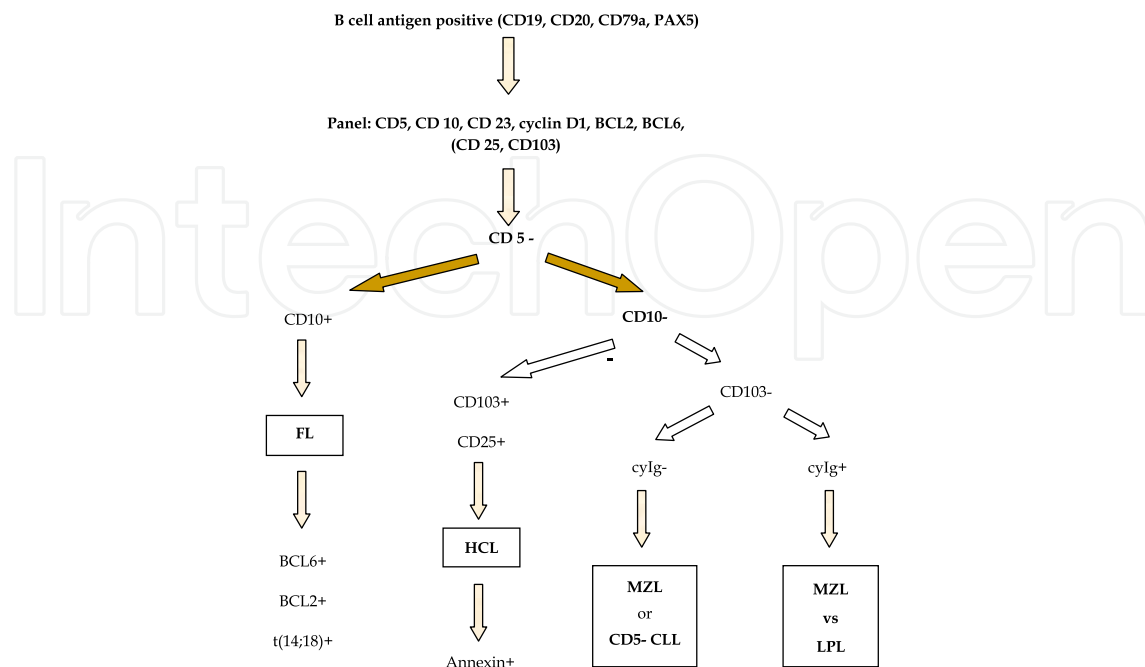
B cell antigen positive (CD19, CD20, CD79a, PAX5)

Panel: CD5, CD 10, CD 23, cyclin D1, BCL2, BCL6, (CD 25, CD103)

CD 5 -

CD10+

CD10-

-

FL

CD103+

CD25+

CD103-

cyIg-

cyIg+

HCL

BCL6+

BCL2+

t(14;18)+

MZL
or
CD5- CLL

MZL
vs
LPL

Annexin+

IntechOpen